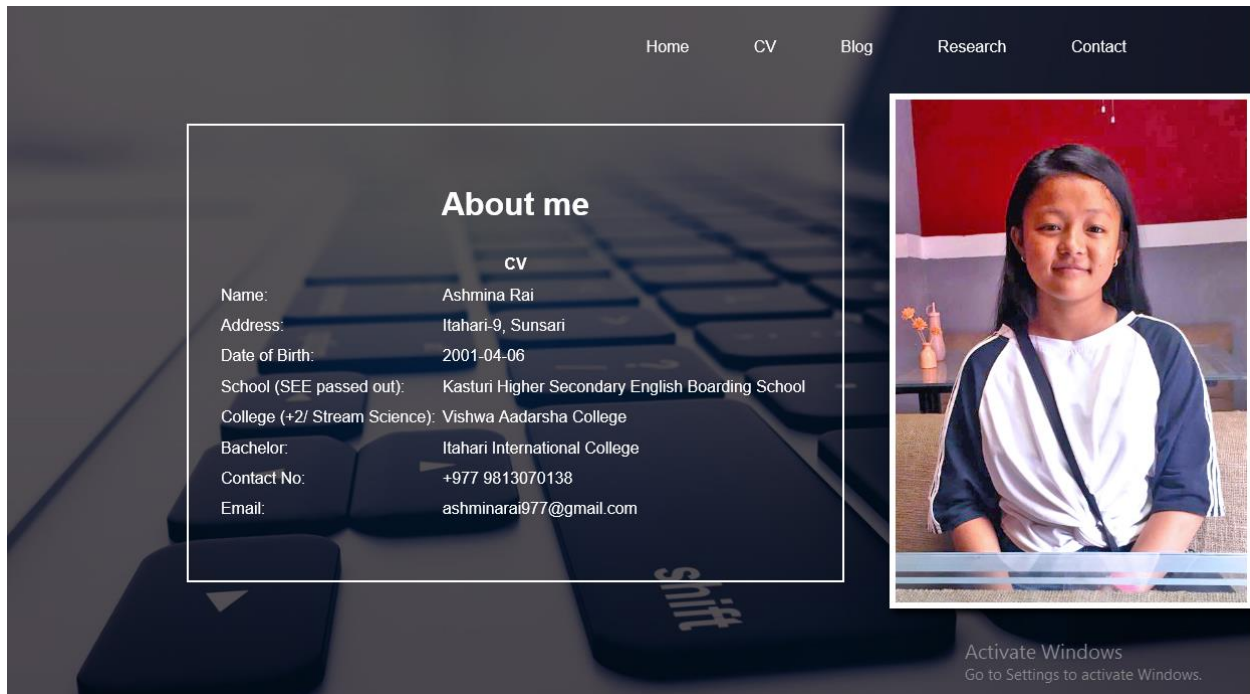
Home CV Blog Research Contact

About me

CV

| | |
|---|---|
| Name: | Ashmina Rai |
| Address: | Itahari-9, Sunsari |
| Date of Birth: | 2001-04-06 |
| School (SEE passed out): | Kasturi Higher Secondary English Boarding School |
| College (+2/ Stream Science): | Vishwa Aadarsha College |
| Bachelor: | Itahari International College |
| Contact No: | +977 9813070138 |
| Email: | ashminarai977@gmail.com |

shift

Activate Windows
Go to Settings to activate Windows.